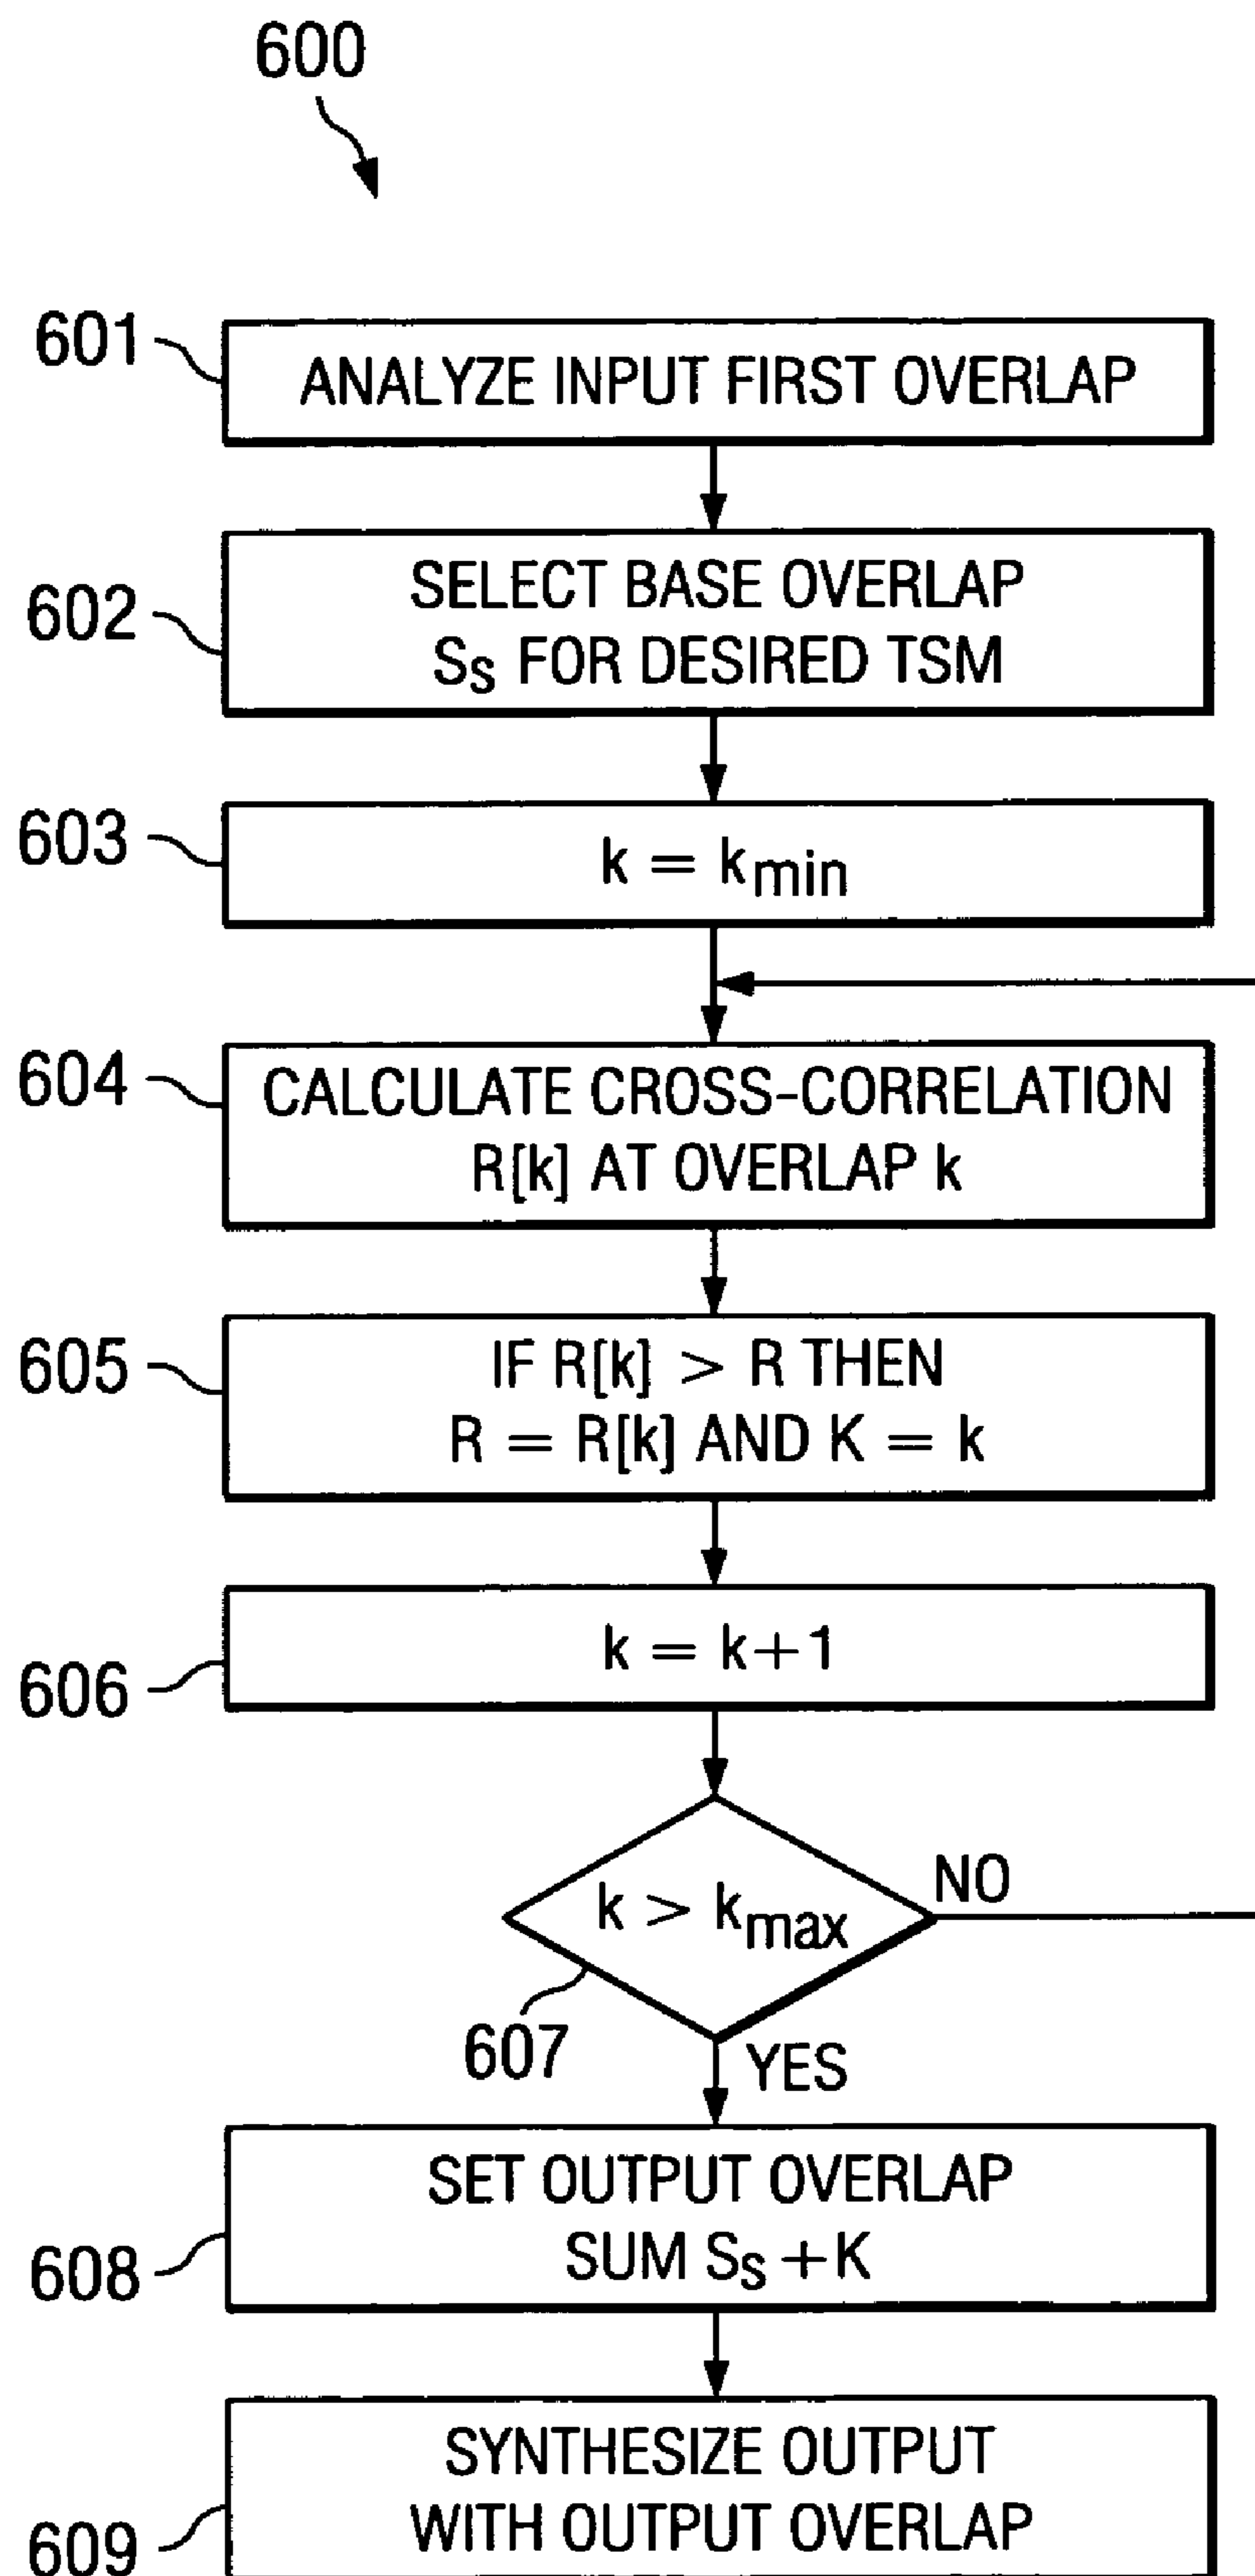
600

601 ANALYZE INPUT FIRST OVERLAP

602 SELECT BASE OVERLAP $S_S$ FOR DESIRED TSM

603 $k = k_{min}$

604 CALCULATE CROSS-CORRELATION R[k] AT OVERLAP k

605 IF R[k] > R THEN R = R[k] AND K = k

606 $k = k+1$

$k > k_{max}$

NO

607

YES

608 SET OUTPUT OVERLAP SUM $S_S + K$

609 SYNTHESIZE OUTPUT WITH OUTPUT OVERLAP